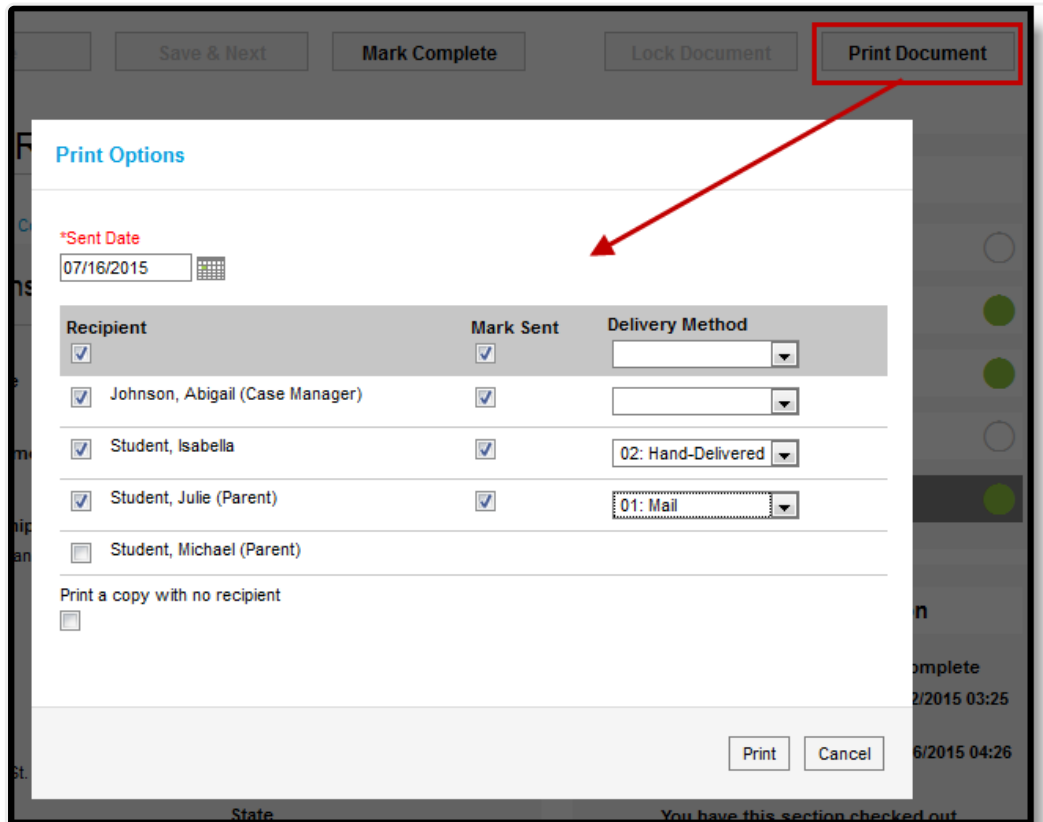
Save & Next

Mark Complete

Lock Document

Print Document

Print Options

*Sent Date

07/16/2015

| Recipient | Mark Sent | Delivery Method |
|---|---|---|
| Johnson, Abigail (Case Manager) | | |
| Student, Isabella | | 02: Hand-Delivered |
| Student, Julie (Parent) | | 01: Mail |
| Student, Michael (Parent) | | |

Print a copy with no recipient

Print

Cancel

n

omplete

2/2015 03:25

6/2015 04:26

St.

State

You have this section checked out